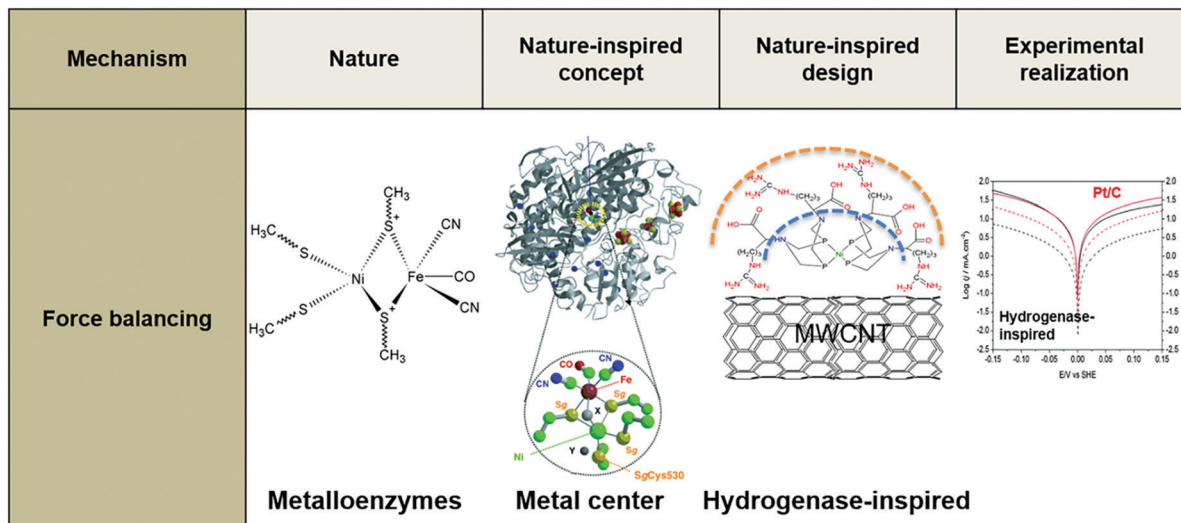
| Mechanism | Nature | Nature-inspired concept | Nature-inspired design | Experimental realization |
|---|---|---|---|---|
| Force balancing | $H_3C$ S Ni S $H_3C$ $S^+$ $CH_3$ Fe CN CO CN $S^+$ $CH_3$ Metalloenzymes | CO CN CN Fe Sg Sg X Ni Y Sg SgCys530 Metal center | $H_2N$ NH $NH_2$ NH $(CH_2)_3$ OH O HO O NH P N P Ni P P N $(CH_2)_3$ NH $H_2N$ $NH_2$ MWCNT Hydrogenase-inspired | Pt/C Hydrogenase-inspired Log $j$ / mA cm$^{-2}$ E/V vs SHE 2.0 1.5 1.0 0.5 0.0 -0.5 -1.0 -1.5 -2.0 -2.5 -0.15 -0.10 -0.05 0.00 0.05 0.10 0.15 |